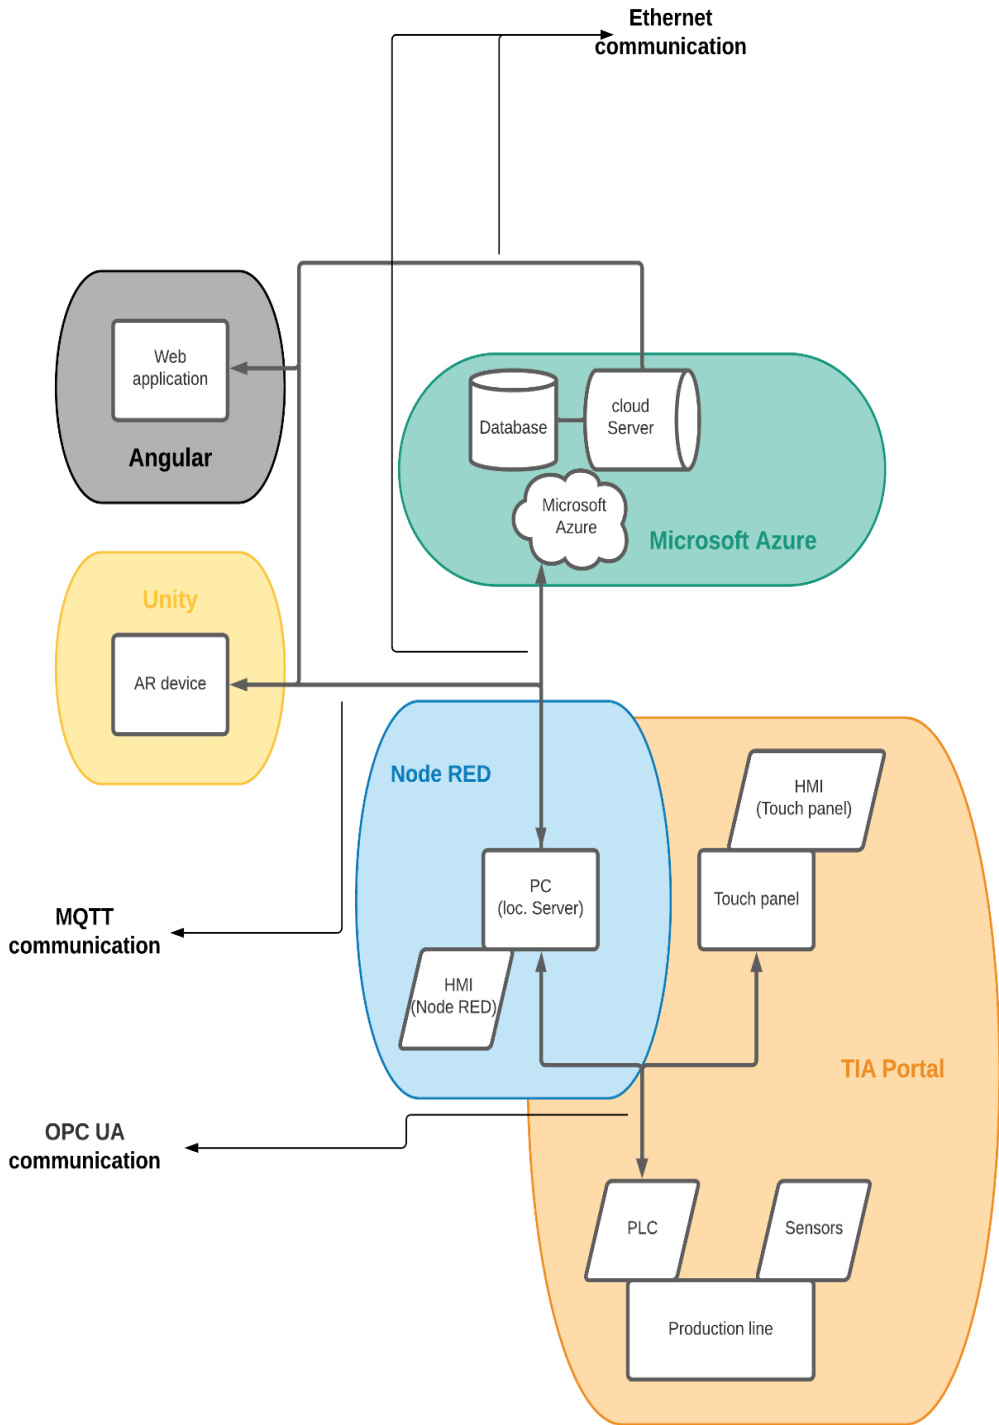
Ethernet communication

Web application

Angular

Database

cloud Server

Microsoft Azure

Microsoft Azure

Unity

AR device

Node RED

HMI (Touch panel)

PC (loc. Server)

Touch panel

MQTT communication

HMI (Node RED)

TIA Portal

OPC UA communication

PLC

Sensors

Production line